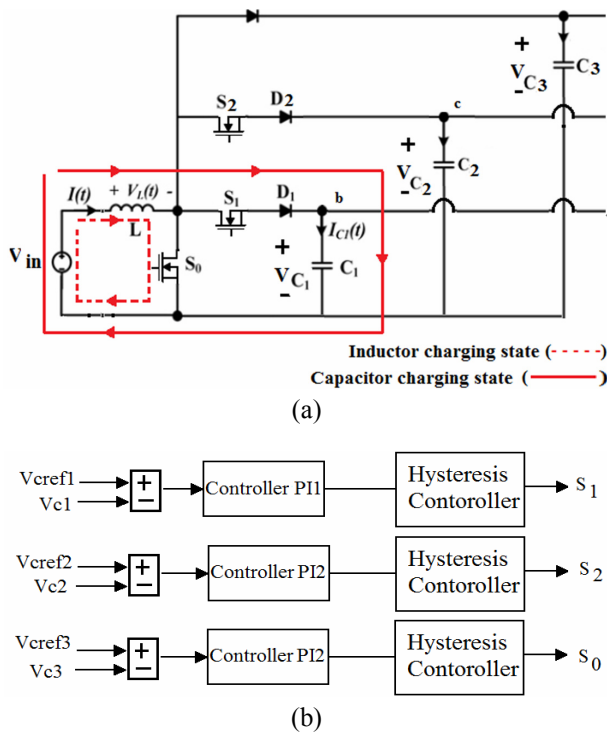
+ $V_{C_3}$ - $C_3$

$S_2$ $D_2$ c

+ $V_{C_2}$ - $C_2$

$I(t)$ + $V_L(t)$ - L

$S_1$ $D_1$ b

$I_{C1}(t)$

$V_{in}$

$S_0$

+ $V_{C_1}$ - $C_1$

Inductor charging state ( )

Capacitor charging state ( )

(a)

Vcref1 Vc1 + − Controller PI1 Hysteresis Contoroller $S_1$

Vcref2 Vc2 + − Controller PI2 Hysteresis Contoroller $S_2$

Vcref3 Vc3 + − Controller PI2 Hysteresis Contoroller $S_0$

(b)